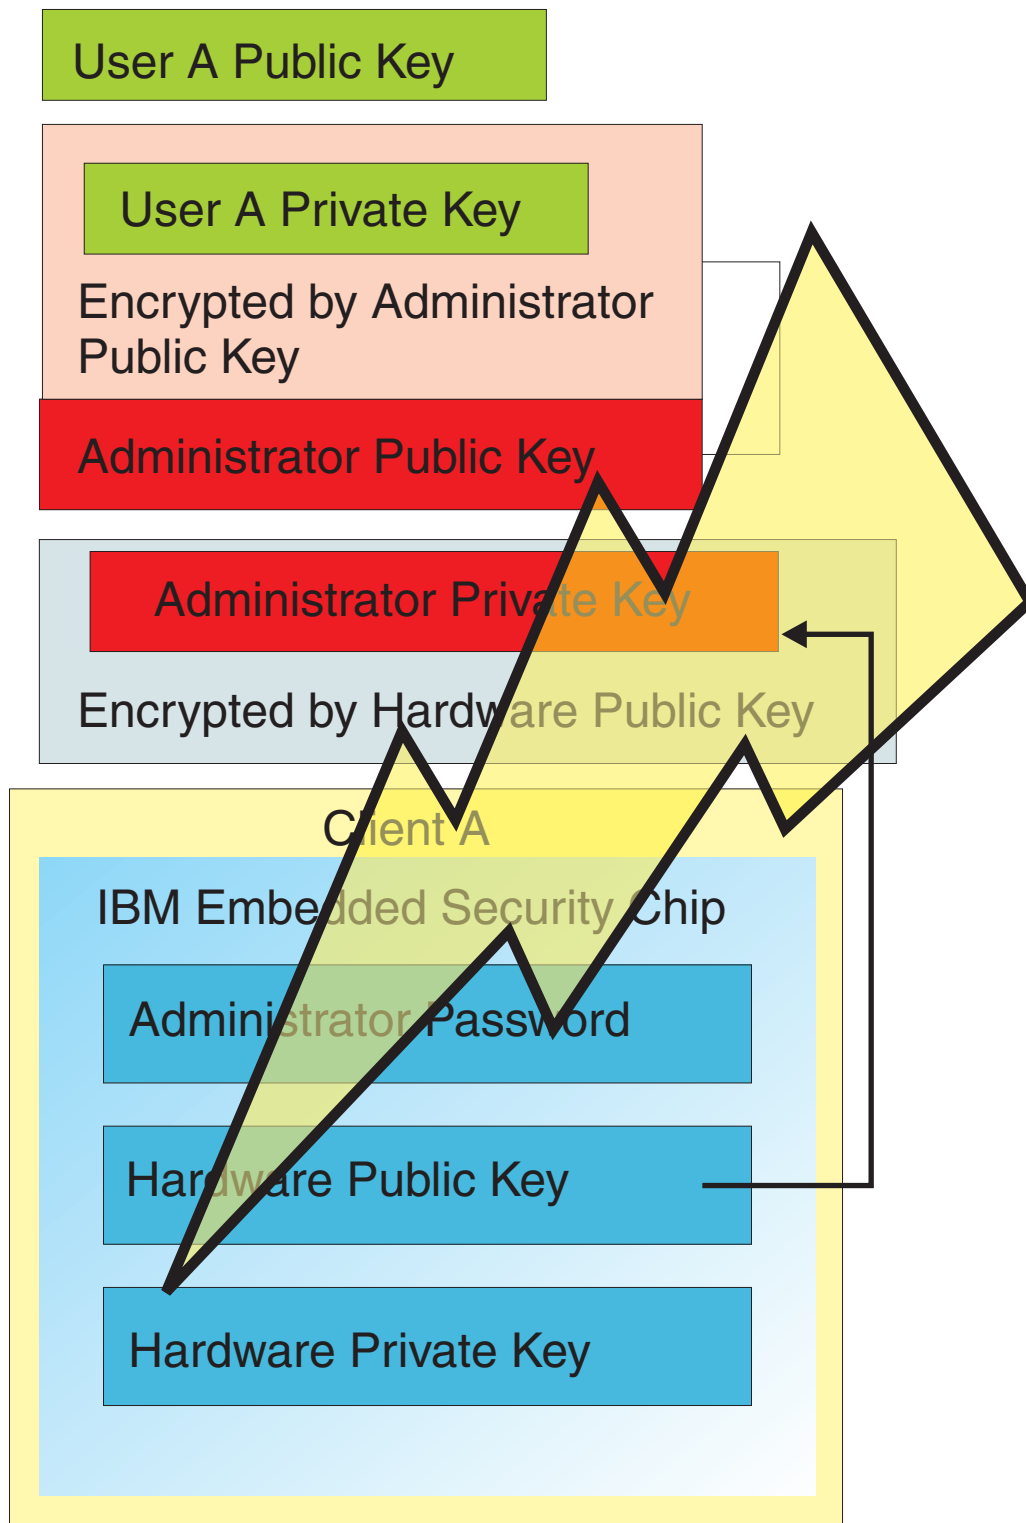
User A Public Key

User A Private Key

Encrypted by Administrator Public Key

Administrator Public Key

Administrator Private Key

Encrypted by Hardware Public Key

Client A

IBM Embedded Security Chip

Administrator Password

Hardware Public Key

Hardware Private Key